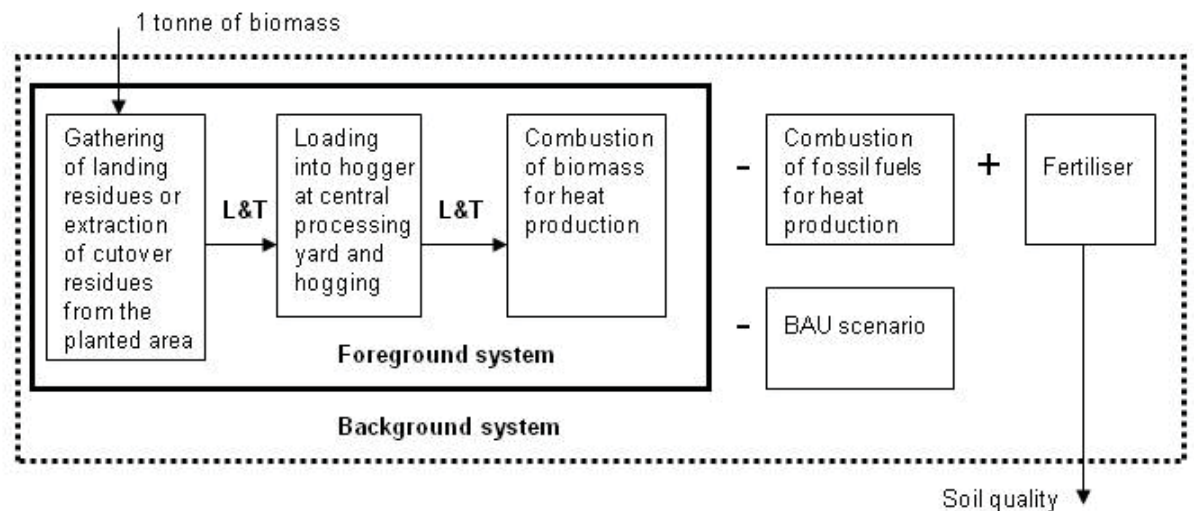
1 tonne of biomass

Gathering of landing residues or extraction of cutover residues from the planted area

L&T

Loading into hogger at central processing yard and hogging

L&T

Combustion of biomass for heat production

Foreground system

-

Combustion of fossil fuels for heat production

+

Fertiliser

-

BAU scenario

Background system

Soil quality